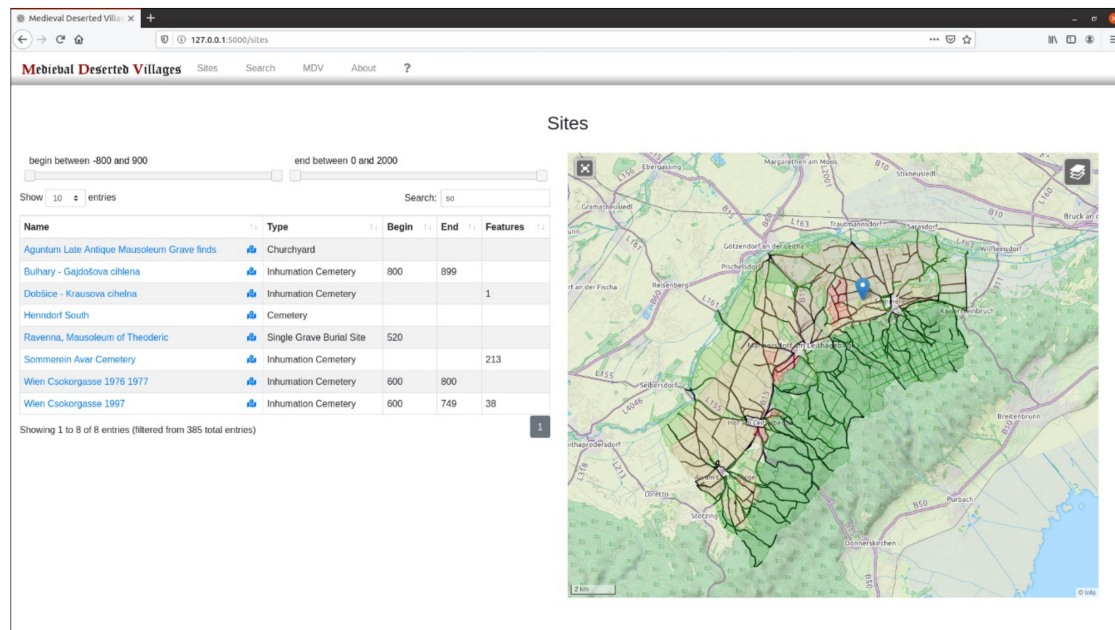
Medieval Deserted Villa ×
127.0.0.1:5000/sites

Medieval Deserted Villages Sites Search MDV About ?

Sites

begin between -800 and 900

end between 0 and 2000

Show 10 entries

Search: so

| Name | Type | Begin | End | Features |
|---|---|---|---|---|
| Aguntum Late Antique Mausoleum Grave finds | Churchyard | | | |
| Bulhary - Gajdošova cihelna | Inhumation Cemetery | 800 | 899 | |
| Dobšice - Krausova cihelna | Inhumation Cemetery | | | 1 |
| Henndorf South | Cemetery | | | |
| Ravenna, Mausoleum of Theoderic | Single Grave Burial Site | 520 | | |
| Sommerein Avar Cemetery | Inhumation Cemetery | | | 213 |
| Wien Csokorgasse 1976 1977 | Inhumation Cemetery | 600 | 800 | |
| Wien Csokorgasse 1997 | Inhumation Cemetery | 600 | 749 | 38 |

Showing 1 to 8 of 8 entries (filtered from 385 total entries)

1

Ebergassing Margarethen am Moos Stixneusiedl Gramatneusiedl Trautmannsdorf Sarasdorf Wilfleinsdorf Bruck an Götzendorf an der Leitha Pischelsdorf Reisenberg f an der Fischa Kaisersteinbruch Seibersdorf Breitenbrunn ithaprodersdorf Loretto Stotzing Purbach Donnerskirchen B10 L163 L155 L156 B50 2 km © Info